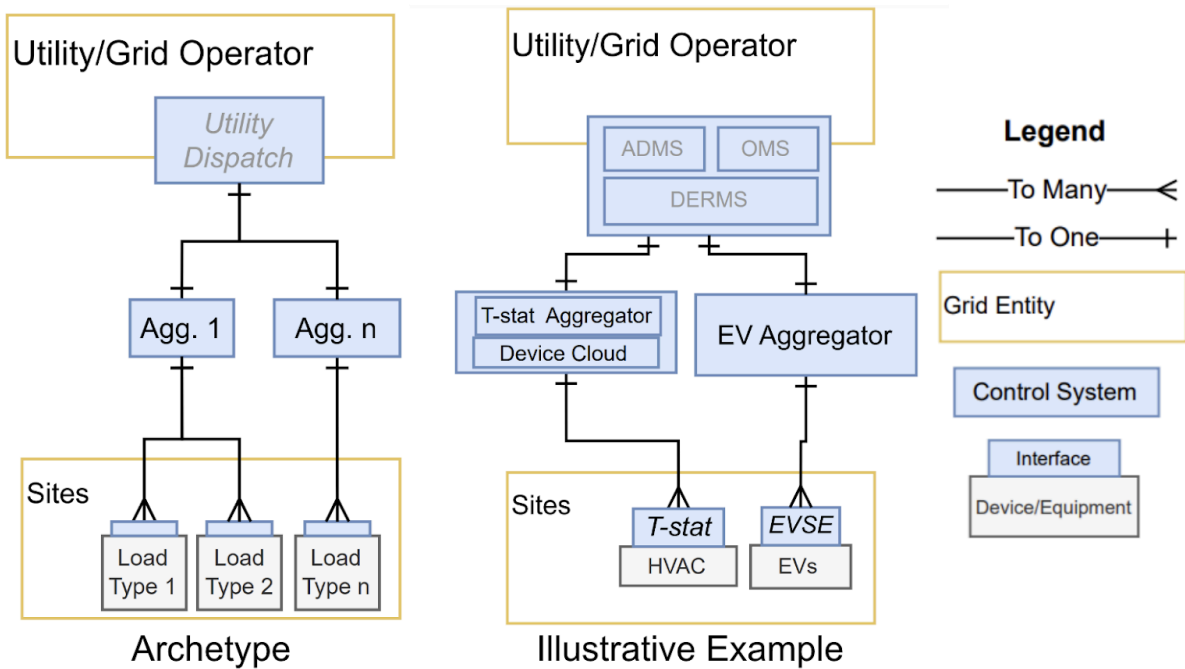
Utility/Grid Operator

Utility Dispatch

Agg. 1

Agg. n

Sites

Load Type 1

Load Type 2

Load Type n

Archetype

Utility/Grid Operator

ADMS

OMS

DERMS

T-stat Aggregator

Device Cloud

EV Aggregator

Sites

T-stat

HVAC

EVSE

EVs

Illustrative Example

Legend

To Many

To One

Grid Entity

Control System

Interface

Device/Equipment